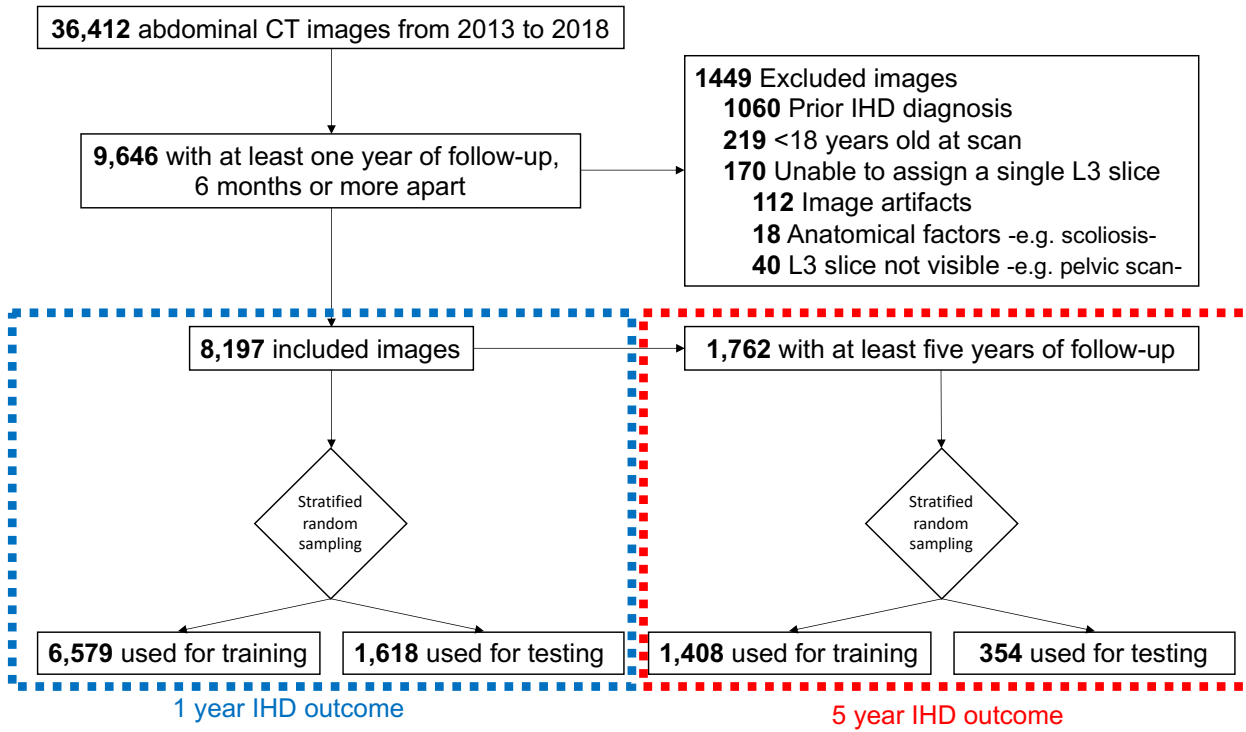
**36,412** abdominal CT images from 2013 to 2018

**9,646** with at least one year of follow-up, 6 months or more apart

**1449** Excluded images
**1060** Prior IHD diagnosis
**219** <18 years old at scan
**170** Unable to assign a single L3 slice
**112** Image artifacts
**18** Anatomical factors -e.g. scoliosis-
**40** L3 slice not visible -e.g. pelvic scan-

**8,197** included images

**1,762** with at least five years of follow-up

Stratified random sampling

Stratified random sampling

**6,579** used for training

**1,618** used for testing

**1,408** used for training

**354** used for testing

1 year IHD outcome

5 year IHD outcome